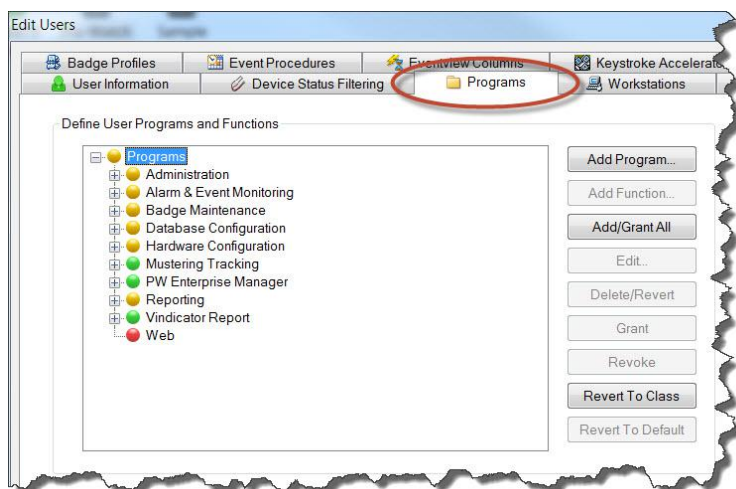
Edit Users

Badge Profiles
Event Procedures
Eventview Columns
Keystroke Accelerat
User Information
Device Status Filtering
Programs
Workstations

Define User Programs and Functions

Programs
Administration
Alarm & Event Monitoring
Badge Maintenance
Database Configuration
Hardware Configuration
Mustering Tracking
PW Enterprise Manager
Reporting
Vindicator Report
Web

Add Program...
Add Function...
Add/Grant All
Edit...
Delete/Revert
Grant
Revoke
Revert To Class
Revert To Default